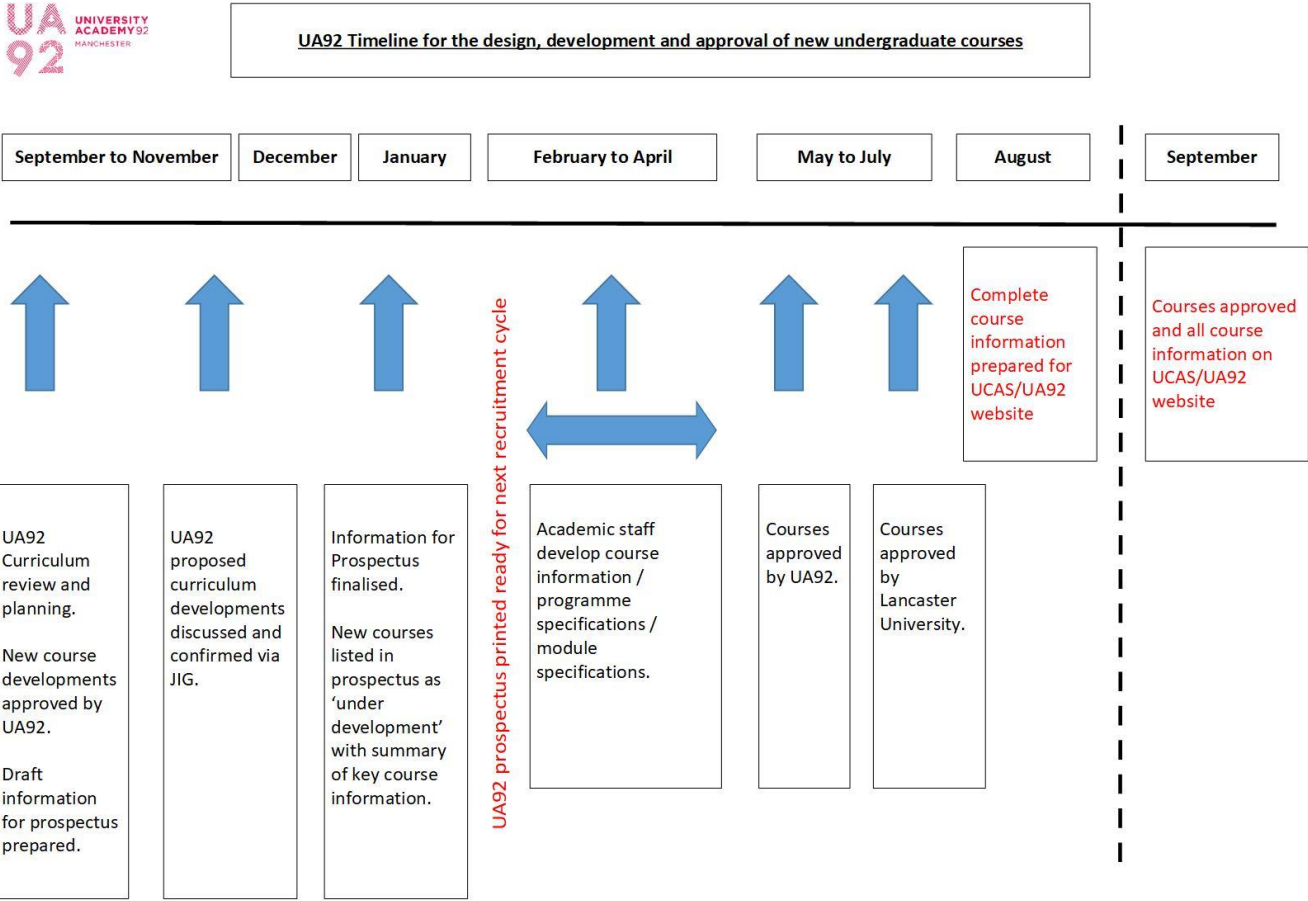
UA 92 UNIVERSITY ACADEMY92 MANCHESTER

UA92 Timeline for the design, development and approval of new undergraduate courses

September to November

December

January

February to April

May to July

August

September

Complete course information prepared for UCAS/UA92 website

Courses approved and all course information on UCAS/UA92 website

UA92 prospectus printed ready for next recruitment cycle

UA92 Curriculum review and planning.

New course developments approved by UA92.

Draft information for prospectus prepared.

UA92 proposed curriculum developments discussed and confirmed via JIG.

Information for Prospectus finalised.

New courses listed in prospectus as 'under development' with summary of key course information.

Academic staff develop course information / programme specifications / module specifications.

Courses approved by UA92.

Courses approved by Lancaster University.